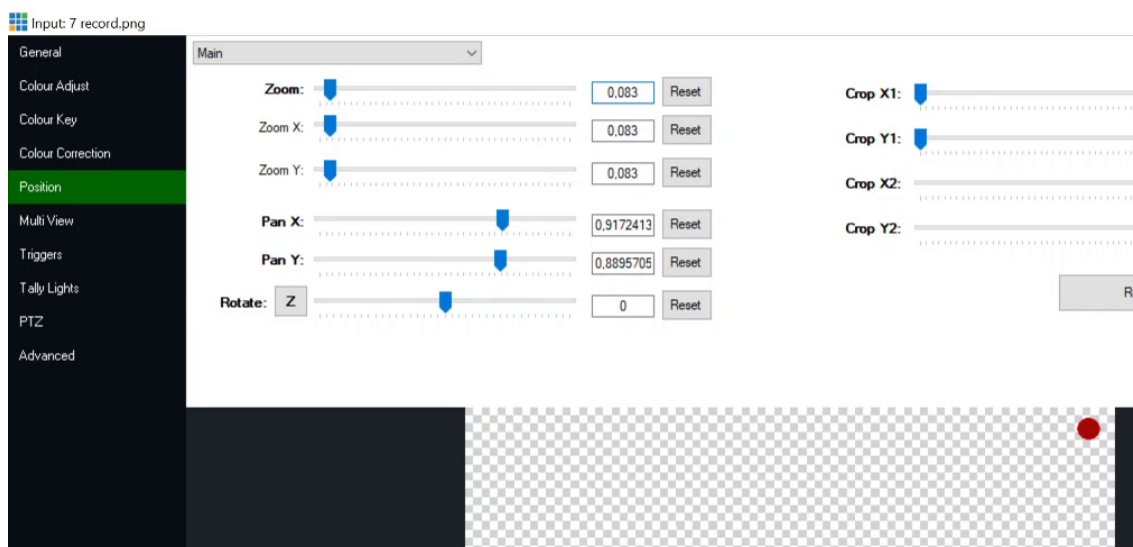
Input: 7 record.png

General
Colour Adjust
Colour Key
Colour Correction
Position
Multi View
Triggers
Tally Lights
PTZ
Advanced

Main

Zoom: 0,083 Reset
Zoom X: 0,083 Reset
Zoom Y: 0,083 Reset
Pan X: 0,9172413 Reset
Pan Y: 0,8895705 Reset
Rotate: Z 0 Reset

Crop X1:
Crop Y1:
Crop X2:
Crop Y2:

R